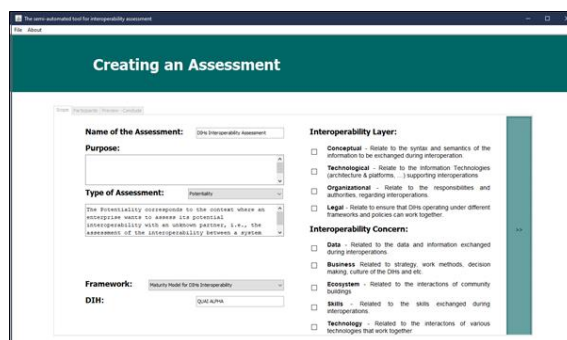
The semi-automated tool for interoperability assessment

File About

Creating an Assessment

Create Participants Principles Conclude

Name of the Assessment: DIHs Interoperability Assessment

Purpose:

Type of Assessment: Potentiality

The Potentiality corresponds to the context where an enterprise wants to assess its potential interoperability with an unknown partner, i.e., the assessment of the interoperability between a system

Framework: Maturity Model for DIHs Interoperability

DIH: QUAI ALPHA

Interoperability Layer:

Conceptual - Relate to the syntax and semantics of the information to be exchanged during interoperation.

Technological - Relate to the Information Technologies (architecture & platforms, ...) supporting interoperations.

Organizational - Relate to the responsibilities and authorities, regarding interoperations.

Legal - Relate to ensure that DIHs operating under different frameworks and policies can work together.

Interoperability Concern:

Data - Related to the data and information exchanged during interoperations

Business Related to strategy, work methods, decision making, culture of the DIHs and etc.

Ecosystem - Related to the interactions of community buildings.

Skills - Related to the skills exchanged during interoperations.

Technology - Related to the interactions of various technologies that work together

>>